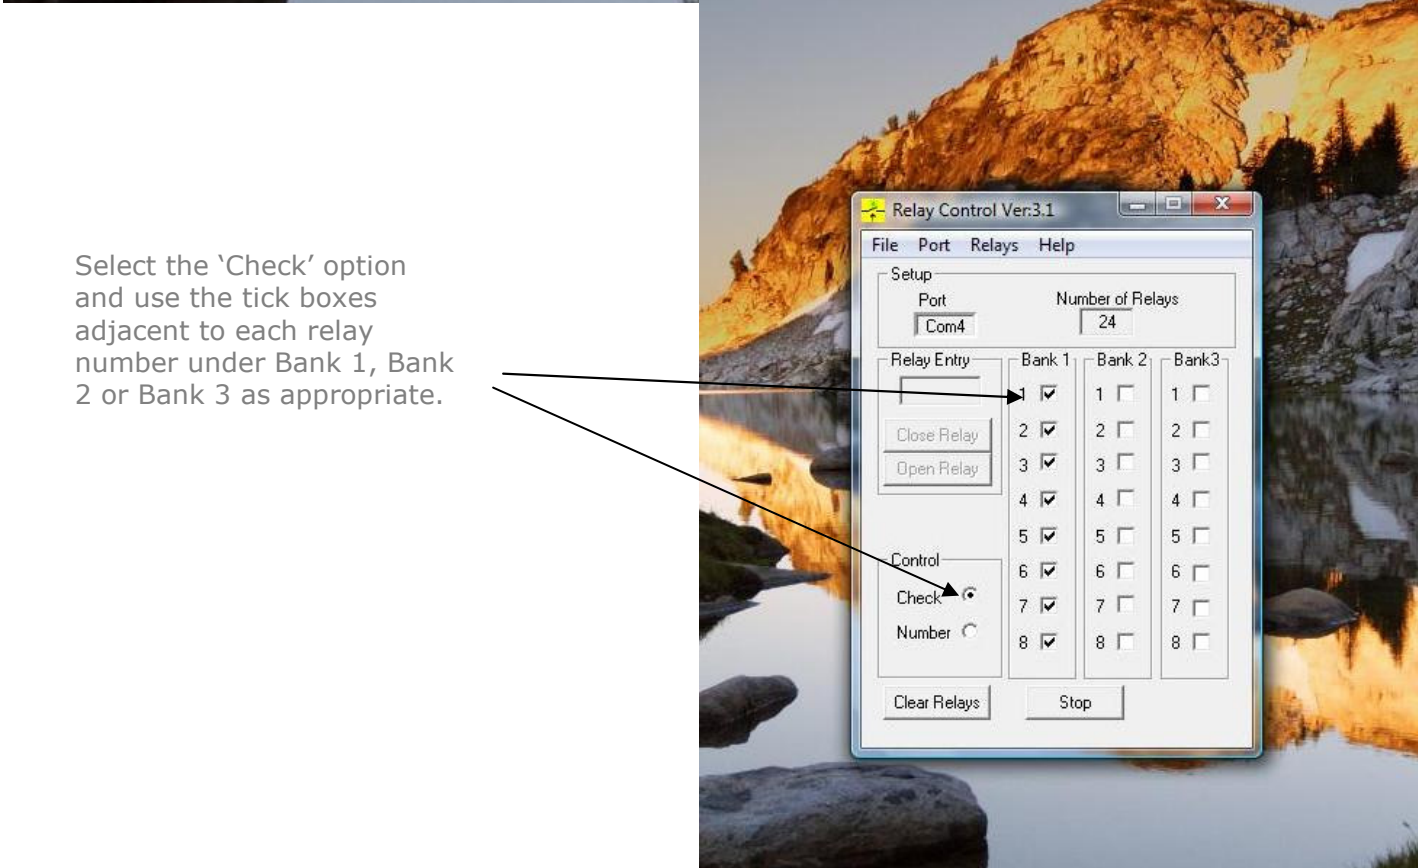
Select the 'Check' option and use the tick boxes adjacent to each relay number under Bank 1, Bank 2 or Bank 3 as appropriate.

Relay Control Ver:3.1

File Port Relays Help

Setup
Port
Com4
Number of Relays
24

Relay Entry

Close Relay
Open Relay

Control
Check
Number

| Bank 1 | Bank 2 | Bank3 |
|---|---|---|
| 1 | 1 | 1 |
| 2 | 2 | 2 |
| 3 | 3 | 3 |
| 4 | 4 | 4 |
| 5 | 5 | 5 |
| 6 | 6 | 6 |
| 7 | 7 | 7 |
| 8 | 8 | 8 |

Clear Relays
Stop